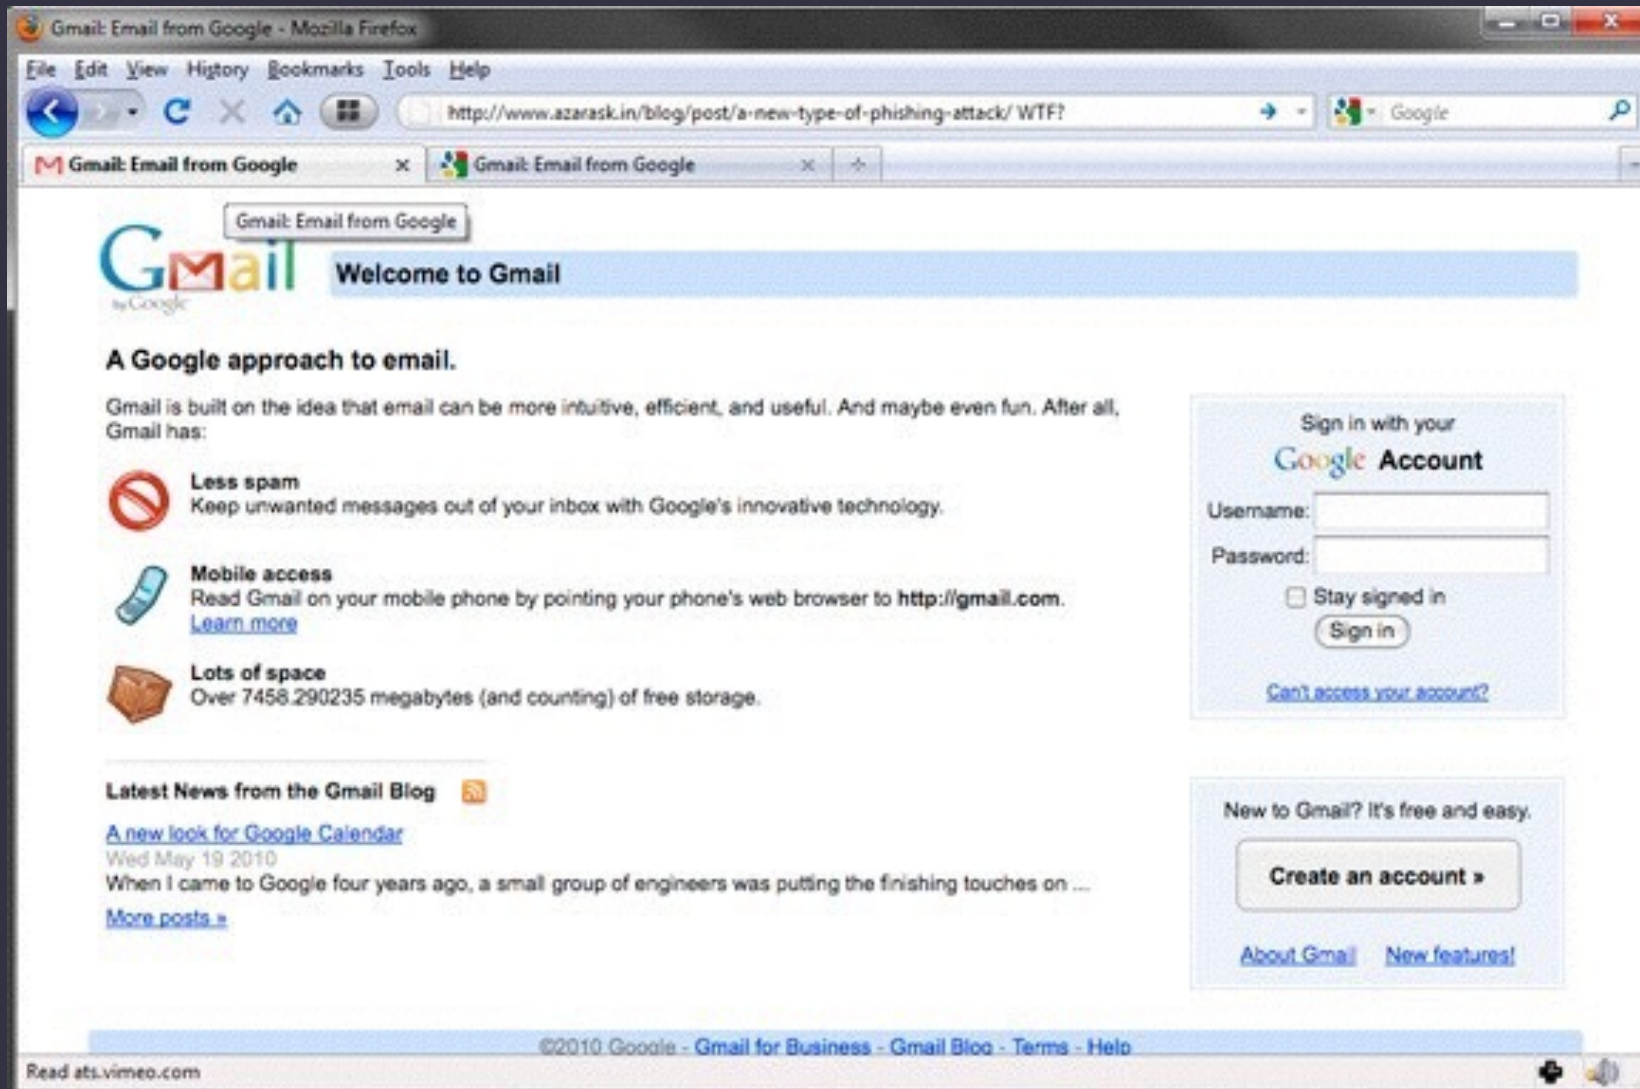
Gmail: Email from Google - Mozilla Firefox

File Edit View History Bookmarks Tools Help

http://www.azarask.in/blog/post/a-new-type-of-phishing-attack/ WTF?

Google

Gmail: Email from Google

Gmail: Email from Google

Gmail: Email from Google

Gmail by Google

Welcome to Gmail

A Google approach to email.

Gmail is built on the idea that email can be more intuitive, efficient, and useful. And maybe even fun. After all, Gmail has:

Less spam
Keep unwanted messages out of your inbox with Google's innovative technology.

Mobile access
Read Gmail on your mobile phone by pointing your phone's web browser to http://gmail.com.
Learn more

Lots of space
Over 7458.290235 megabytes (and counting) of free storage.

Latest News from the Gmail Blog

A new look for Google Calendar
Wed May 19 2010
When I came to Google four years ago, a small group of engineers was putting the finishing touches on ...
More posts »

Sign in with your
Google Account

Username:

Password:

Stay signed in

Sign in

Can't access your account?

New to Gmail? It's free and easy.

Create an account »

About Gmail New features!

©2010 Google - Gmail for Business - Gmail Blog - Terms - Help

Read ats.vimeo.com